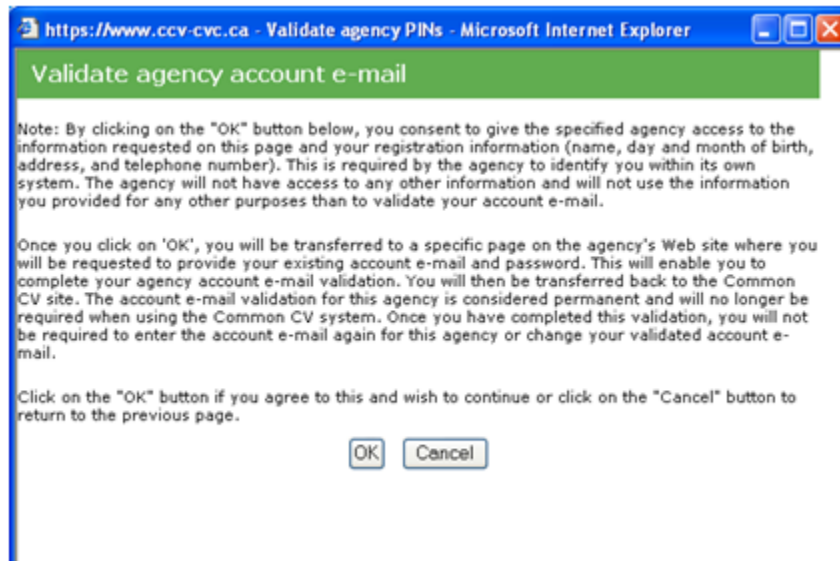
https://www.ccv-cvc.ca - Validate agency PINs - Microsoft Internet Explorer

Validate agency account e-mail

Note: By clicking on the "OK" button below, you consent to give the specified agency access to the information requested on this page and your registration information (name, day and month of birth, address, and telephone number). This is required by the agency to identify you within its own system. The agency will not have access to any other information and will not use the information you provided for any other purposes than to validate your account e-mail.

Once you click on 'OK', you will be transferred to a specific page on the agency's Web site where you will be requested to provide your existing account e-mail and password. This will enable you to complete your agency account e-mail validation. You will then be transferred back to the Common CV site. The account e-mail validation for this agency is considered permanent and will no longer be required when using the Common CV system. Once you have completed this validation, you will not be required to enter the account e-mail again for this agency or change your validated account e-mail.

Click on the "OK" button if you agree to this and wish to continue or click on the "Cancel" button to return to the previous page.

OK Cancel